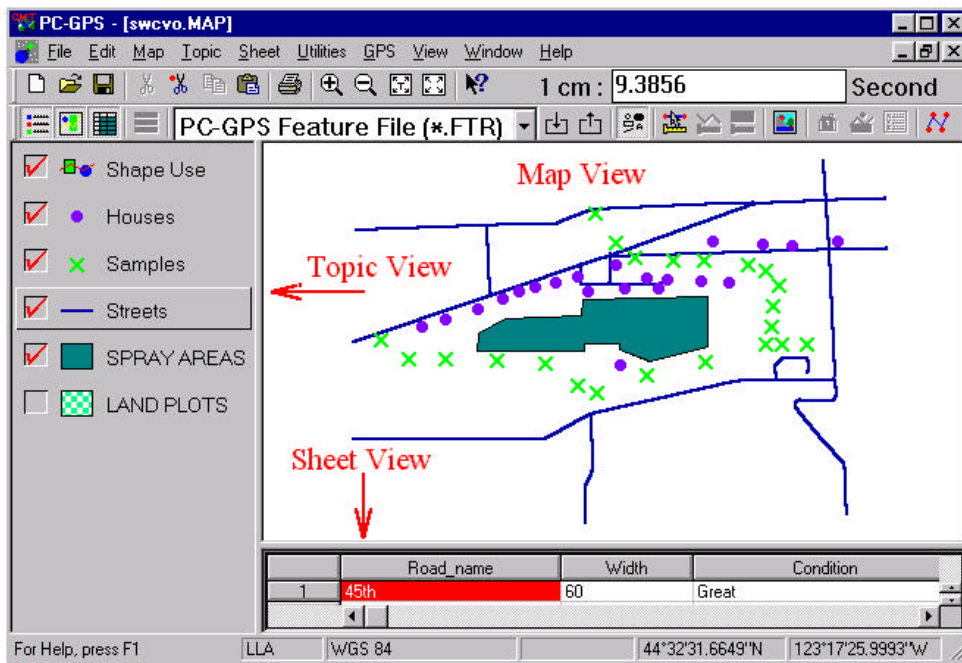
PC-GPS - [swcvo.MAP]

File Edit Map Topic Sheet Utilities GPS View Window Help

1 cm : 9.3856 Second

PC-GPS Feature File (*.FTR)

Shape Use
Houses
Samples
Streets
SPRAY AREAS
LAND PLOTS

Map View

Topic View

Sheet View

| | Road_name | Width | Condition |
|---|---|---|---|
| 1 | 45th | 60 | Great |

For Help, press F1 | LLA | WGS 84 | 44°32'31.6649"N | 123°17'25.9993"W